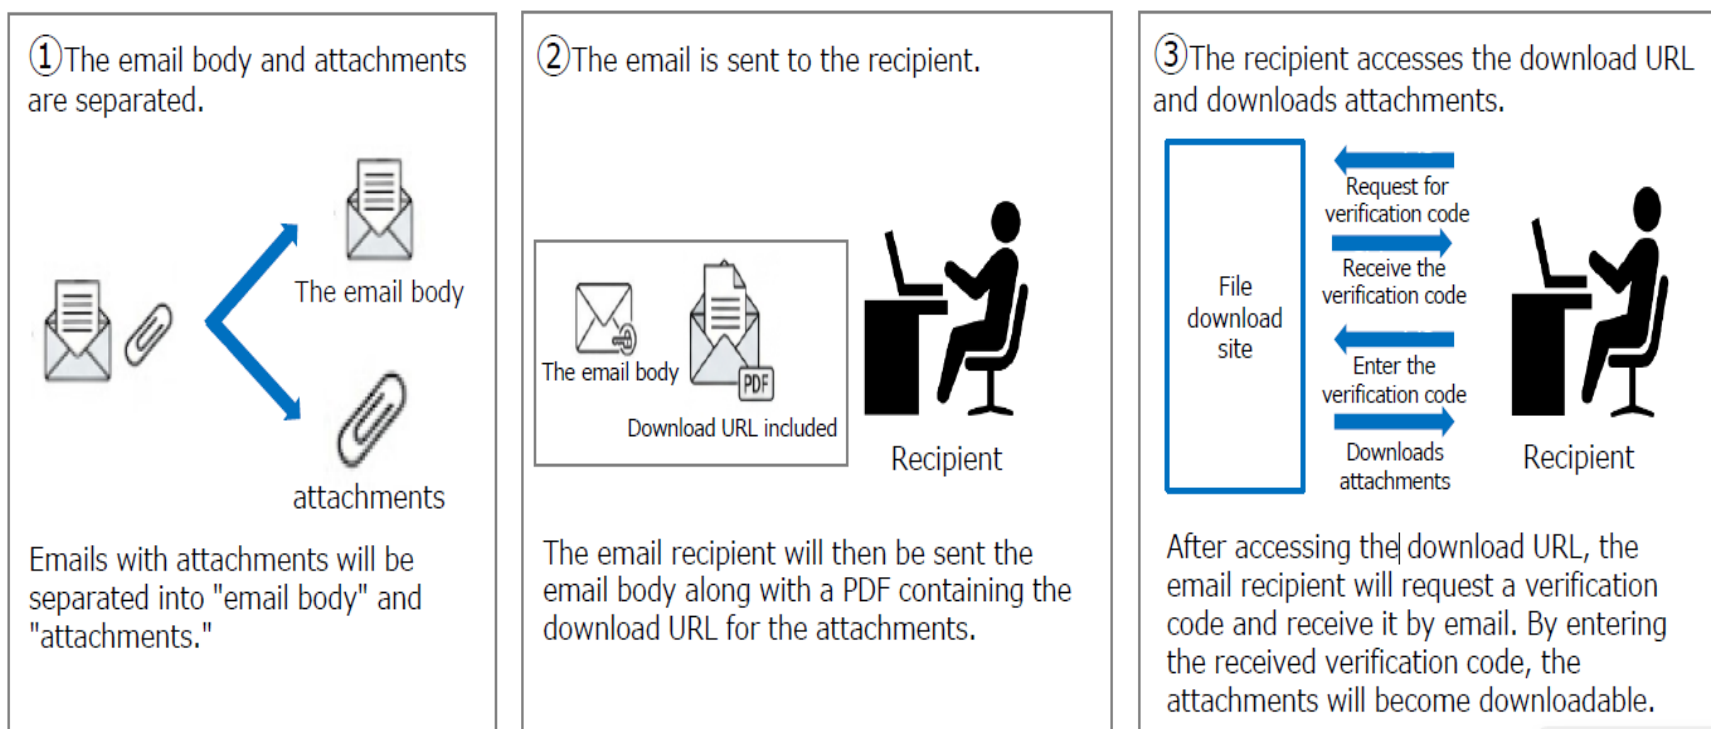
①The email body and attachments are separated.

The email body

attachments

Emails with attachments will be separated into "email body" and "attachments."

②The email is sent to the recipient.

The email body

PDF

Download URL included

Recipient

The email recipient will then be sent the email body along with a PDF containing the download URL for the attachments.

③The recipient accesses the download URL and downloads attachments.

File download site

Request for verification code

Receive the verification code

Enter the verification code

Downloads attachments

Recipient

After accessing the download URL, the email recipient will request a verification code and receive it by email. By entering the received verification code, the attachments will become downloadable.